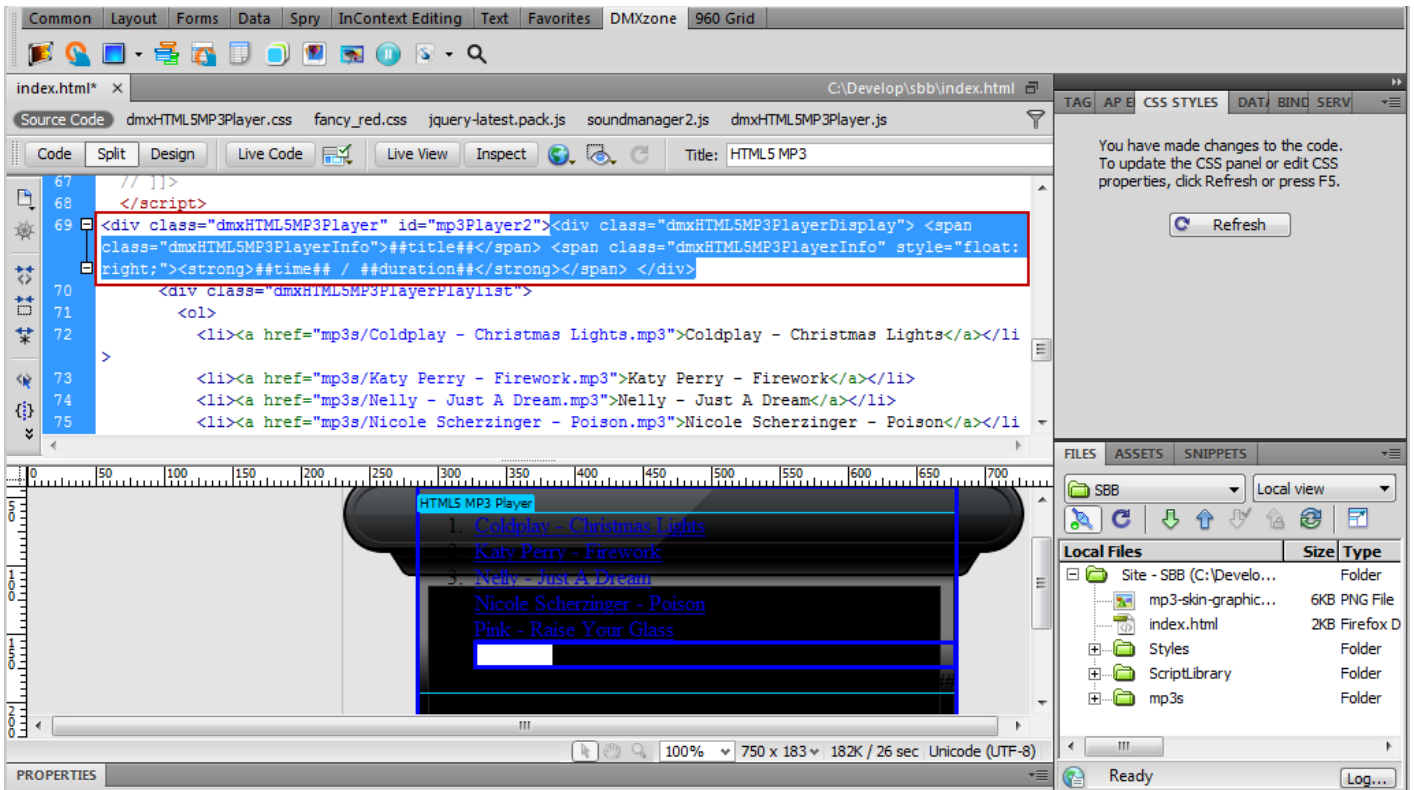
Common | Layout | Forms | Data | Spry | InContext Editing | Text | Favorites | DMXzone | 960 Grid

index.html* ×
C:\Develop\sbb\index.html

Source Code | dmxHTML5MP3Player.css | fancy_red.css | jquery-latest.pack.js | soundmanager2.js | dmxHTML5MP3Player.js

Code | Split | Design | Live Code | Live View | Inspect | Title: HTML5 MP3

67 // ]]>
68 </script>
69 <div class="dmxHTML5MP3Player" id="mp3Player2"><div class="dmxHTML5MP3PlayerDisplay"> <span class="dmxHTML5MP3PlayerInfo">##title##</span> <span class="dmxHTML5MP3PlayerInfo" style="float: right;"><strong>##time## / ##duration##</strong></span> </div>
70 <div class="dmxHTML5MP3PlayerPlaylist">
71 <ol>
72 <li><a href="mp3s/Coldplay - Christmas Lights.mp3">Coldplay - Christmas Lights</a></li>
73 <li><a href="mp3s/Katy Perry - Firework.mp3">Katy Perry - Firework</a></li>
74 <li><a href="mp3s/Nelly - Just A Dream.mp3">Nelly - Just A Dream</a></li>
75 <li><a href="mp3s/Nicole Scherzinger - Poison.mp3">Nicole Scherzinger - Poison</a></li

0 50 100 150 200 250 300 350 400 450 500 550 600 650 700

HTML5 MP3 Player
1. Coldplay - Christmas Lights
2. Katy Perry - Firework
3. Nelly - Just A Dream
Nicole Scherzinger - Poison
Pink - Raise Your Glass

100% | 750 x 183 | 182K / 26 sec | Unicode (UTF-8)

PROPERTIES

TAG | AP E | CSS STYLES | DATA | BIND | SERV

You have made changes to the code. To update the CSS panel or edit CSS properties, click Refresh or press F5.

Refresh

FILES | ASSETS | SNIPPETS

SBB | Local view

| Local Files | Size | Type |
|---|---|---|
| Site - SBB (C:\Develo... | | Folder |
| mp3-skin-graphic... | 6KB | PNG File |
| index.html | 2KB | Firefox D |
| Styles | | Folder |
| ScriptLibrary | | Folder |
| mp3s | | Folder |

Ready
Log...